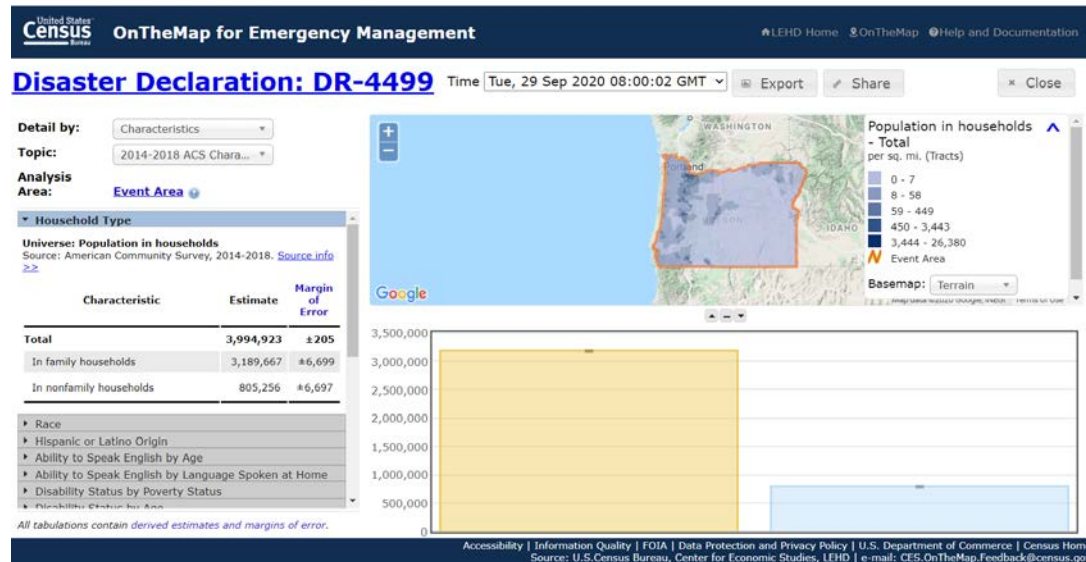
United States Census Bureau OnTheMap for Emergency Management

LEHD Home OnTheMap Help and Documentation

Disaster Declaration: DR-4499

Time Tue, 29 Sep 2020 08:00:02 GMT Export Share × Close

Detail by: Characteristics
Topic: 2014-2018 ACS Chara...
Analysis Area: Event Area

▾ Household Type

Universe: Population in households
Source: American Community Survey, 2014-2018. Source info >>

| Characteristic | Estimate | Margin of Error |
|---|---|---|
| Total | 3,994,923 | ±205 |
| In family households | 3,189,667 | ±6,699 |
| In nonfamily households | 805,256 | ±6,697 |

▸ Race
▸ Hispanic or Latino Origin
▸ Ability to Speak English by Age
▸ Ability to Speak English by Language Spoken at Home
▸ Disability Status by Poverty Status
▸ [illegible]

All tabulations contain derived estimates and margins of error.

+
−
WASHINGTON
Portland
IDAHO
Google

Population in households - Total
per sq. mi. (Tracts)
0 - 7
8 - 58
59 - 449
450 - 3,443
3,444 - 26,380
Event Area
Basemap: Terrain
Map data ©2020 Google, INEGI Terms of Use

3,500,000
3,000,000
2,500,000
2,000,000
1,500,000
1,000,000
500,000
0

Accessibility | Information Quality | FOIA | Data Protection and Privacy Policy | U.S. Department of Commerce | Census Hom
Source: U.S.Census Bureau, Center for Economic Studies, LEHD | e-mail: CES.OnTheMap.Feedback@census.go